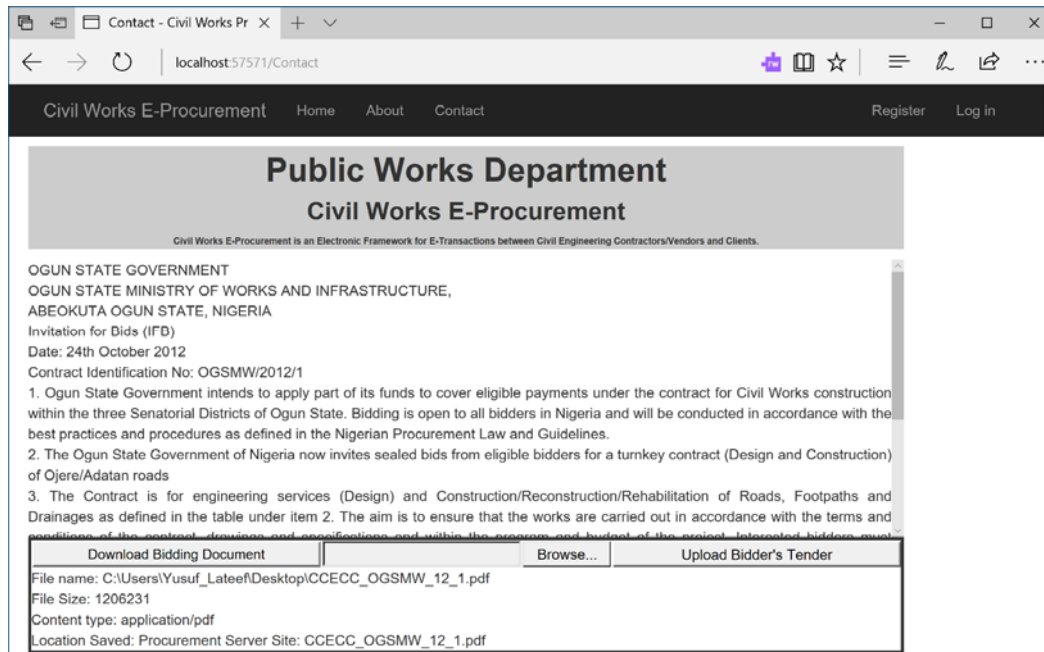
Contact - Civil Works Pr ×

localhost:57571/Contact

Civil Works E-Procurement Home About Contact Register Log in

Public Works Department

Civil Works E-Procurement

Civil Works E-Procurement is an Electronic Framework for E-Transactions between Civil Engineering Contractors/Vendors and Clients.

OGUN STATE GOVERNMENT
OGUN STATE MINISTRY OF WORKS AND INFRASTRUCTURE,
ABEOKUTA OGUN STATE, NIGERIA
Invitation for Bids (IFB)
Date: 24th October 2012
Contract Identification No: OGSMW/2012/1

1. Ogun State Government intends to apply part of its funds to cover eligible payments under the contract for Civil Works construction within the three Senatorial Districts of Ogun State. Bidding is open to all bidders in Nigeria and will be conducted in accordance with the best practices and procedures as defined in the Nigerian Procurement Law and Guidelines.

2. The Ogun State Government of Nigeria now invites sealed bids from eligible bidders for a turnkey contract (Design and Construction) of Ojere/Adatan roads

3. The Contract is for engineering services (Design) and Construction/Reconstruction/Rehabilitation of Roads, Footpaths and Drainages as defined in the table under item 2. The aim is to ensure that the works are carried out in accordance with the terms and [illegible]

Download Bidding Document | Browse... | Upload Bidder's Tender

File name: C:\Users\Yusuf_Lateef\Desktop\CCECC_OGSMW_12_1.pdf
File Size: 1206231
Content type: application/pdf
Location Saved: Procurement Server Site: CCECC_OGSMW_12_1.pdf